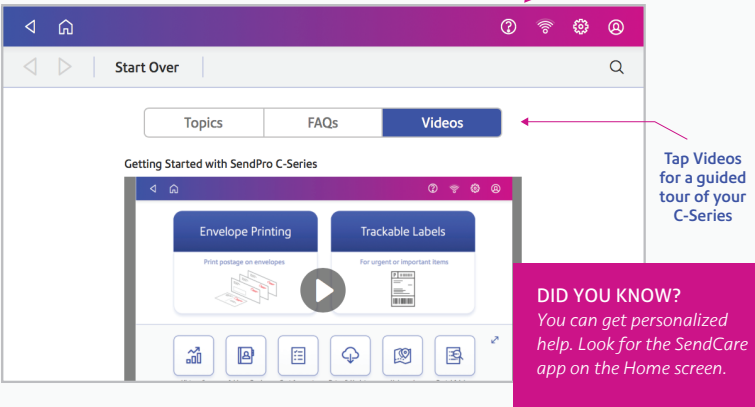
Start Over

Topics | FAQs | Videos

Getting Started with SendPro C-Series

Envelope Printing
Print postage on envelopes

Trackable Labels
For urgent or important items

Tap Videos for a guided tour of your C-Series

DID YOU KNOW?
You can get personalized help. Look for the SendCare app on the Home screen.